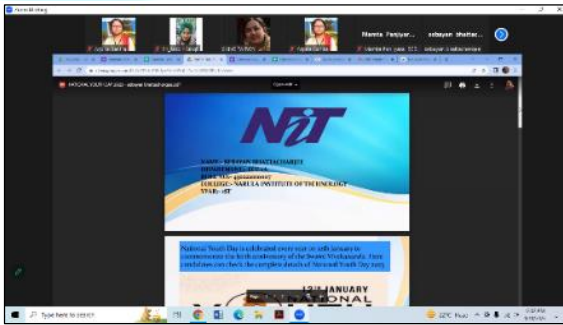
Zoom Meeting

Mamta Panjiyar... sabayan bhattac...

NATIONAL YOUTH DAY 2022 - sabayan bhattacharjee.pdf

NIT

NAME - SUBAYAN BHATTACHARJEE
DEPARTMENT - BTECH
ROLL NO - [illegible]
COLLEGE - NARULA INSTITUTE OF TECHNOLOGY
YEAR - 1ST

National Youth Day is celebrated every year on 12th January to commemorate the birth anniversary of the Swami Vivekananda. Here candidates can check the complete details of National Youth Day 2022.

12th JANUARY
NATIONAL

Type here to search

22°C Haze